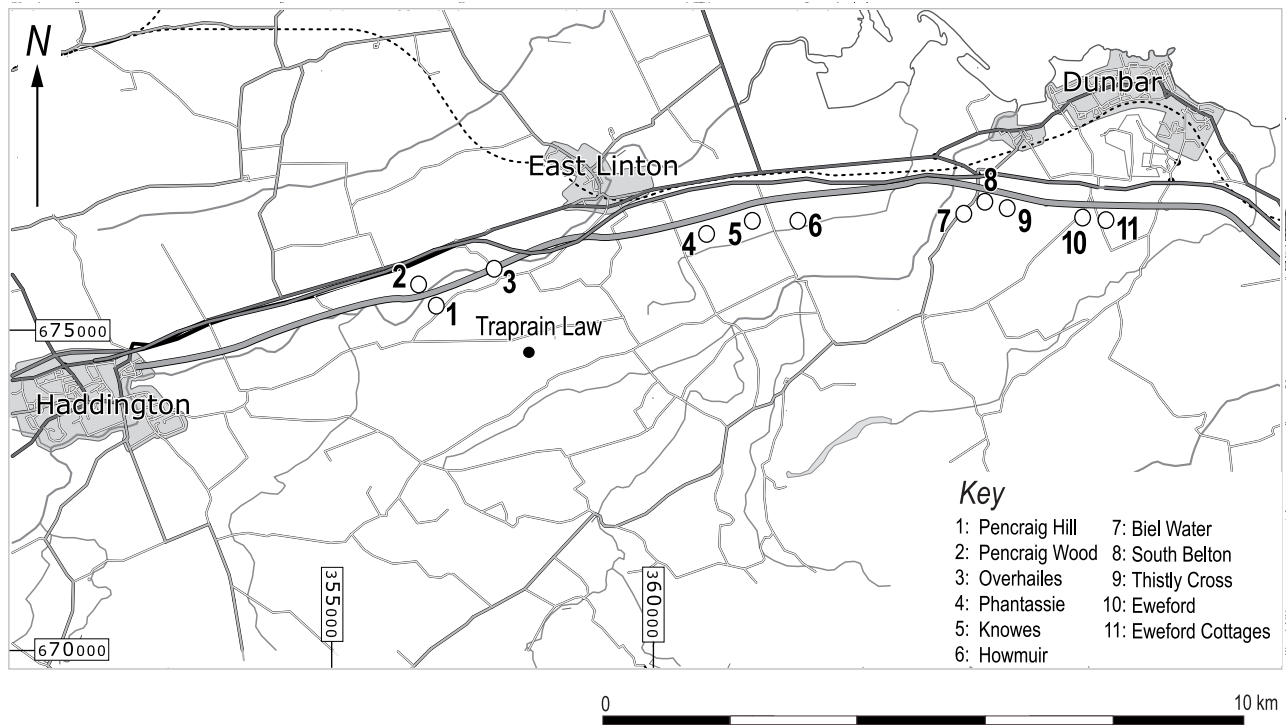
N

Dunbar

East Linton

8
7 9
4 5 6
10 11
2 3
1
Traprain Law

675000

Haddington

Key
1: Pencraig Hill
2: Pencraig Wood
3: Overhailes
4: Phantassie
5: Knowes
6: Howmuir
7: Biel Water
8: South Belton
9: Thistly Cross
10: Eweford
11: Eweford Cottages

355000

360000

670000

0

10 km